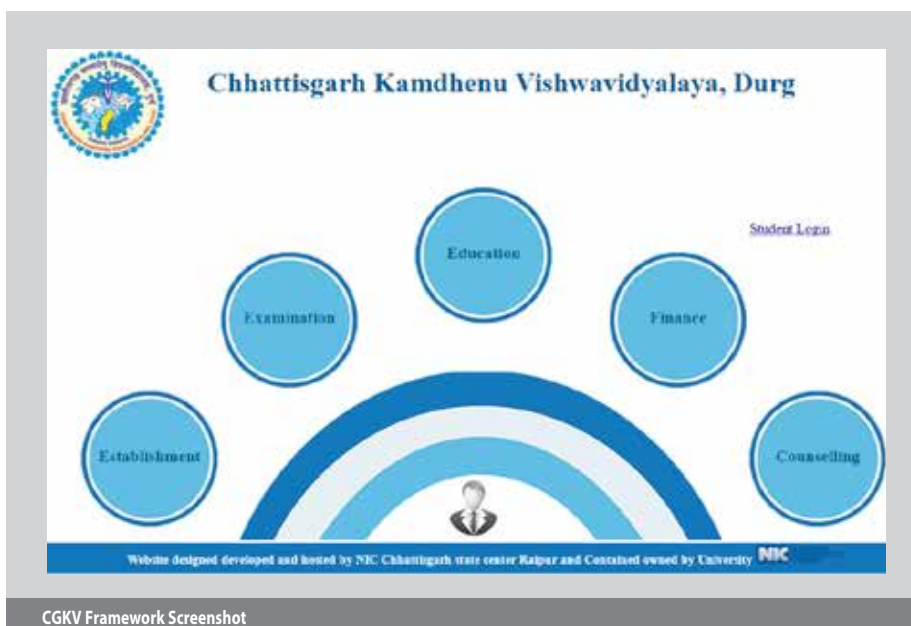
Chhattisgarh Kamdhenu Vishwavidyalaya, Durg

Student Login

Education

Examination

Finance

Establishment

Counselling

Website designed developed and hosted by NIC Chhattisgarh state center Raipur and Contained owned by University NIC

CGKV Framework Screenshot